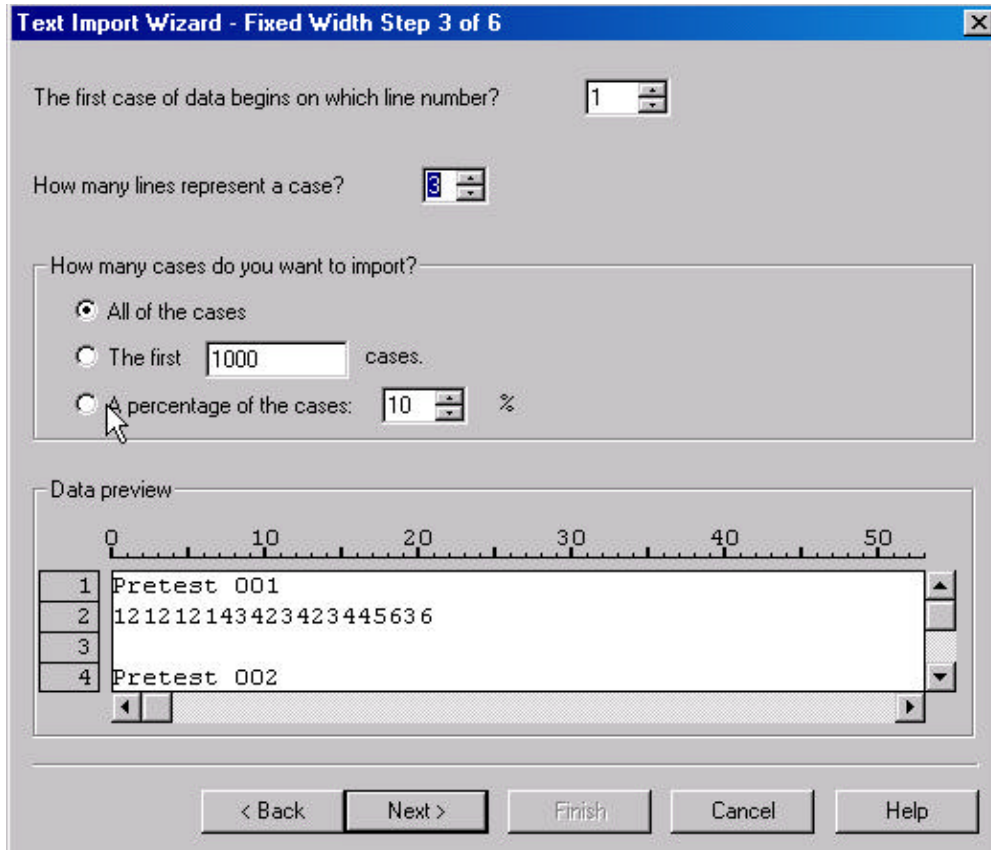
Text Import Wizard - Fixed Width Step 3 of 6

The first case of data begins on which line number? 1

How many lines represent a case? 3

How many cases do you want to import?

All of the cases

The first 1000 cases.

A percentage of the cases: 10 %

Data preview

0 10 20 30 40 50

| | |
|---|---|
| 1 | Pretest 001 |
| 2 | 12121214342342344563 6 |
| 3 | |
| 4 | Pretest 002 |

< Back Next > Finish Cancel Help